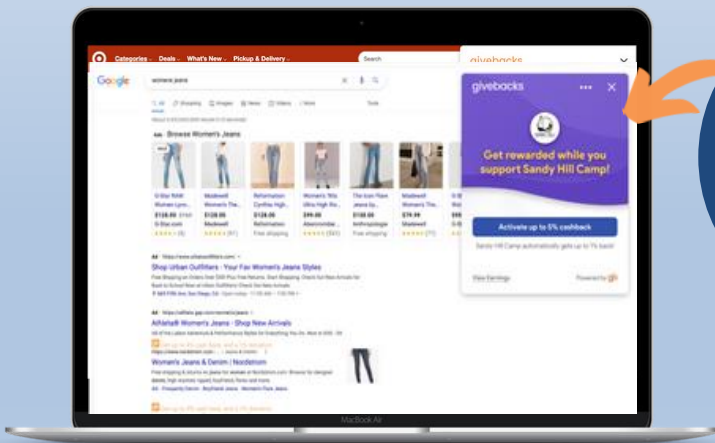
Categories Deals What's New Pickup & Delivery

Search

givebacks

Google

womens jeans

All Shopping Images News Videos More Tools

Ads · Browse Women's Jeans

$128.00
$128.00
$128.00
$99.00
$168.00
$79.44

Shop Urban Outfitters - Your Fav Women's Jeans Styles

Athleta® Women's Jeans - Shop New Arrivals

Women's Jeans & Denim | Nordstrom

givebacks

Get rewarded while you support Sandy Hill Camp!

Activate up to 5% cashback

Sandy Hill Camp automatically gets up to 1% back!

View Earnings

Powered by

MacBook Air